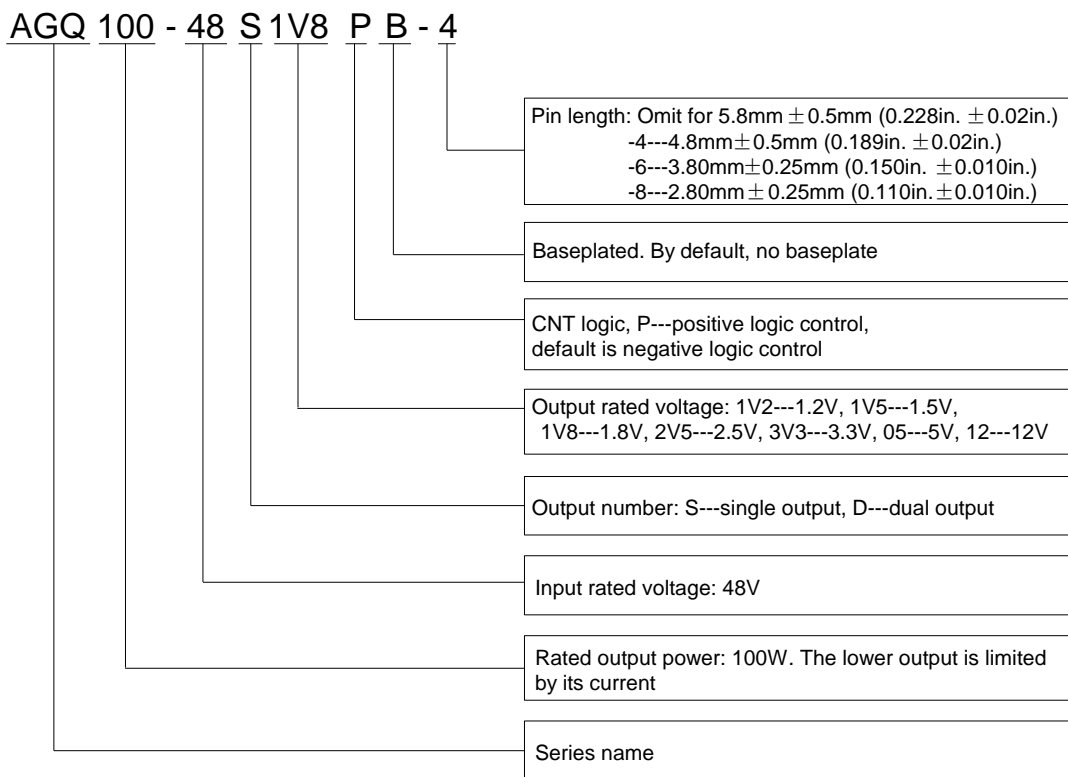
AGQ 100 - 48 S 1V8 P B - 4

Pin length: Omit for 5.8mm $\pm$0.5mm (0.228in. $\pm$0.02in.)
-4---4.8mm$\pm$0.5mm (0.189in. $\pm$0.02in.)
-6---3.80mm$\pm$0.25mm (0.150in. $\pm$0.010in.)
-8---2.80mm$\pm$0.25mm (0.110in. $\pm$0.010in.)

Baseplated. By default, no baseplate

CNT logic, P---positive logic control, default is negative logic control

Output rated voltage: 1V2---1.2V, 1V5---1.5V, 1V8---1.8V, 2V5---2.5V, 3V3---3.3V, 05---5V, 12---12V

Output number: S---single output, D---dual output

Input rated voltage: 48V

Rated output power: 100W. The lower output is limited by its current

Series name